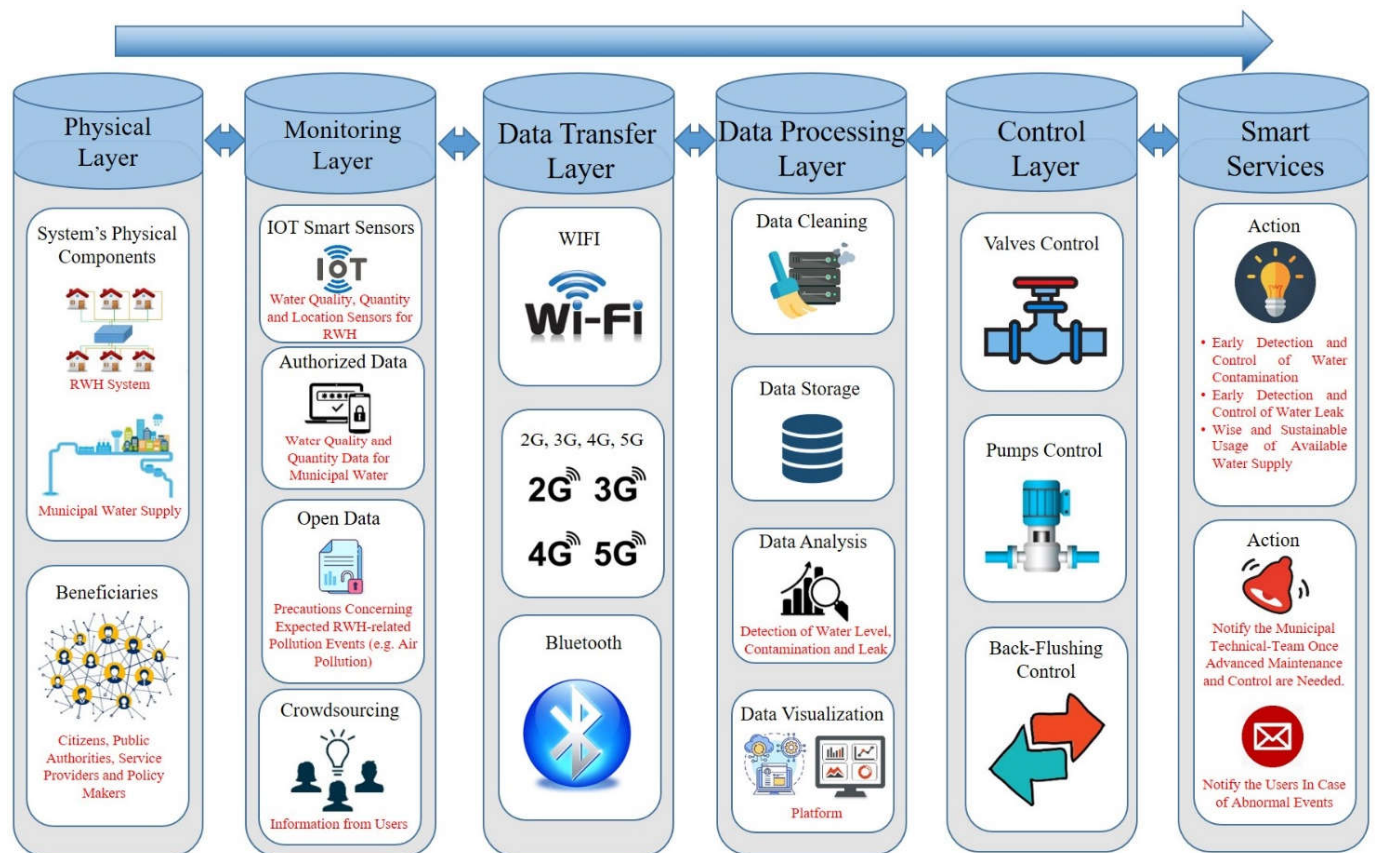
Physical Layer

System's Physical Components

RWH System

Municipal Water Supply

Beneficiaries

Citizens, Public Authorities, Service Providers and Policy Makers

Monitoring Layer

IOT Smart Sensors

IOT

Water Quality, Quantity and Location Sensors for RWH

Authorized Data

Water Quality and Quantity Data for Municipal Water

Open Data

Precautions Concerning Expected RWH-related Pollution Events (e.g. Air Pollution)

Crowdsourcing

Information from Users

Data Transfer Layer

WIFI

Wi-Fi

2G, 3G, 4G, 5G

2G 3G

4G 5G

Bluetooth

Data Processing Layer

Data Cleaning

Data Storage

Data Analysis

Detection of Water Level, Contamination and Leak

Data Visualization

Platform

Control Layer

Valves Control

Pumps Control

Back-Flushing Control

Smart Services

Action

• Early Detection and Control of Water Contamination
• Early Detection and Control of Water Leak
• Wise and Sustainable Usage of Available Water Supply

Action

Notify the Municipal Technical-Team Once Advanced Maintenance and Control are Needed.

Notify the Users In Case of Abnormal Events